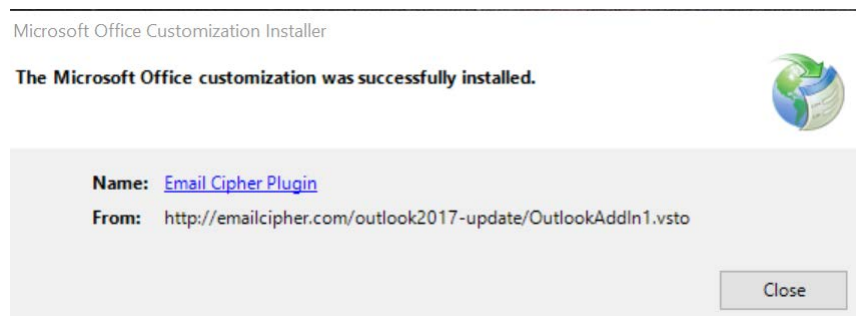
Microsoft Office Customization Installer

The Microsoft Office customization was successfully installed.

Name: Email Cipher Plugin

From: http://emailcipher.com/outlook2017-update/OutlookAddIn1.vsto

Close